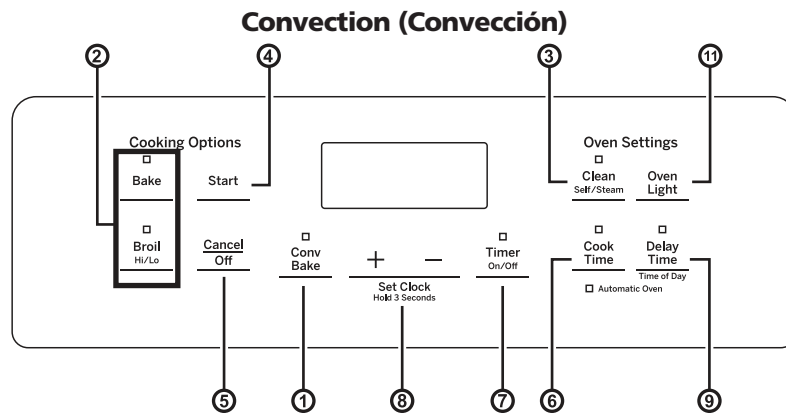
Convection (Convección)

2
4
3
11

Cooking Options

Bake

Start

Broil
Hi/Lo

Cancel
Off

Conv
Bake

+ –

Set Clock
Hold 3 Seconds

Timer
On/Off

Oven Settings

Clean
Self/Steam

Oven
Light

Cook
Time

Delay
Time
Time of Day

Automatic Oven

5
1
8
7
6
9